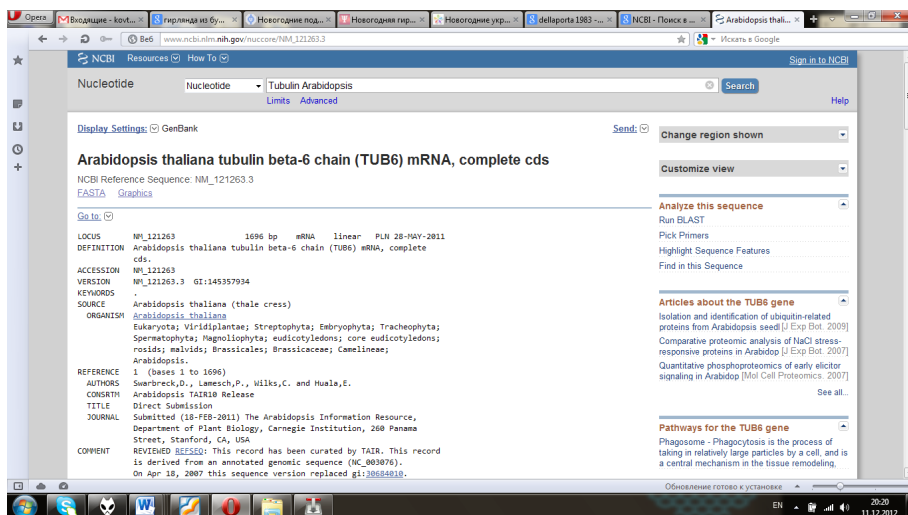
Opera | Входящие - kovt... | гирлянда из бу... | Новогодние под... | Новогодняя гир... | Новогодние укр... | dellaporta 1983 -... | NCBI - Поиск в ... | Arabidopsis thali...

Веб www.ncbi.nlm.nih.gov/nuccore/NM_121263.3

Искать в Google

NCBI Resources How To Sign in to NCBI

Nucleotide Nucleotide Tubulin Arabidopsis Search

Limits Advanced Help

Display Settings: GenBank Send:

Change region shown

Arabidopsis thaliana tubulin beta-6 chain (TUB6) mRNA, complete cds

NCBI Reference Sequence: NM_121263.3

FASTA Graphics

Customize view

Go to:

LOCUS NM_121263 1696 bp mRNA linear PLN 28-MAY-2011
DEFINITION Arabidopsis thaliana tubulin beta-6 chain (TUB6) mRNA, complete cds.
ACCESSION NM_121263
VERSION NM_121263.3 GI:145357934
KEYWORDS .
SOURCE Arabidopsis thaliana (thale cress)
ORGANISM Arabidopsis thaliana
Eukaryota; Viridiplantae; Streptophyta; Embryophyta; Tracheophyta; Spermatophyta; Magnoliophyta; eudicotyledons; core eudicotyledons; rosids; malvids; Brassicales; Brassicaceae; Camelineae; Arabidopsis.
REFERENCE 1 (bases 1 to 1696)
AUTHORS Swarbreck,D., Lamesch,P., Wilks,C. and Huala,E.
CONSRTM Arabidopsis TAIR10 Release
TITLE Direct Submission
JOURNAL Submitted (18-FEB-2011) The Arabidopsis Information Resource, Department of Plant Biology, Carnegie Institution, 260 Panama Street, Stanford, CA, USA
COMMENT REVIEWED REFSEQ: This record has been curated by TAIR. This record is derived from an annotated genomic sequence (NC_003076). On Apr 18, 2007 this sequence version replaced gi:30684010.

Analyze this sequence
Run BLAST
Pick Primers
Highlight Sequence Features
Find in this Sequence

Articles about the TUB6 gene
Isolation and identification of ubiquitin-related proteins from Arabidopsis seedl [J Exp Bot. 2009]
Comparative proteomic analysis of NaCl stress-responsive proteins in Arabidop [J Exp Bot. 2007]
Quantitative phosphoproteomics of early elicitor signaling in Arabidop [Mol Cell Proteomics. 2007]
See all...

Pathways for the TUB6 gene
Phagosome - Phagocytosis is the process of taking in relatively large particles by a cell, and is a central mechanism in the tissue remodeling,

Обновление готово к установке

EN 20:20 11.12.2012